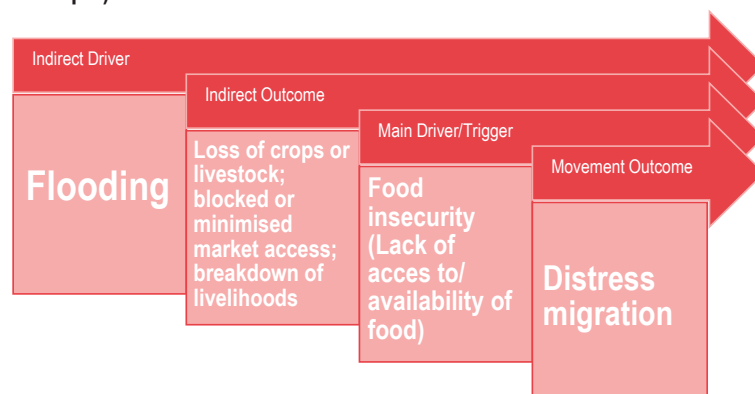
Indirect Driver

Flooding

Indirect Outcome

Loss of crops or livestock; blocked or minimised market access; breakdown of livelihoods

Main Driver/Trigger

Food insecurity (Lack of acces to/ availability of food)

Movement Outcome

Distress migration